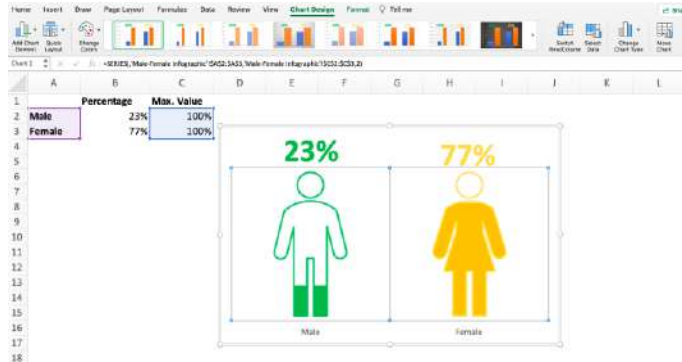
Home Insert Draw Page Layout Formulas Data Review View Chart Design Format Tell me

Add Chart Element Quick Layout Change Colors

Switch Row/Column Select Data Change Chart Type Move Chart

Chart 1 =SERIES('Male-Female Infographic'!$A$2:$A$3,'Male-Female Infographic'!$C$2:$C$3,2)

| | A | B | C | D | E | F | G | H | I | J | K | L |
|---|---|---|---|---|---|---|---|---|---|---|---|---|
| 1 | | Percentage | Max. Value | | | | | | | | | |
| 2 | Male | 23% | 100% | | | | | | | | | |
| 3 | Female | 77% | 100% | | | | | | | | | |

23%

77%

Male

Female